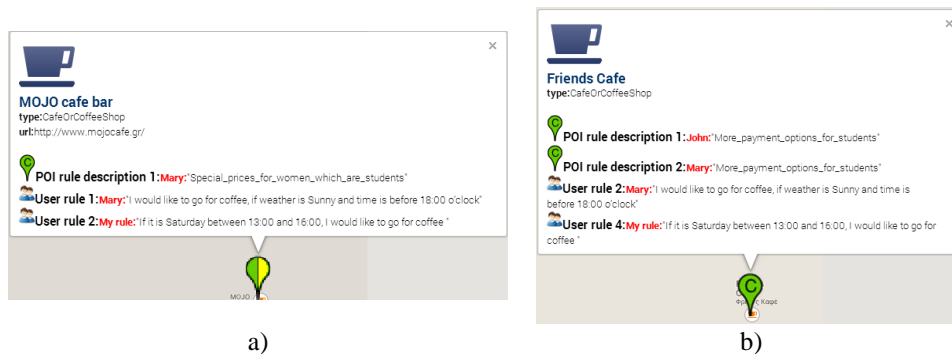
×

MOJO cafe bar
type:CafeOrCoffeeShop
url:http://www.mojocafe.gr/

POI rule description 1:Mary:"Special_prices_for_women_which_are_students"

User rule 1:Mary:"I would like to go for coffee, if weather is Sunny and time is before 18:00 o'clock"

User rule 2:My rule:"If it is Saturday between 13:00 and 16:00, I would like to go for coffee "

MOJO

a)

×

Friends Cafe
type:CafeOrCoffeeShop

POI rule description 1:John:"More_payment_options_for_students"

POI rule description 2:Mary:"More_payment_options_for_students"

User rule 2:Mary:"I would like to go for coffee, if weather is Sunny and time is before 18:00 o'clock"

User rule 4:My rule:"If it is Saturday between 13:00 and 16:00, I would like to go for coffee "

Φρ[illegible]ς Καφέ

b)